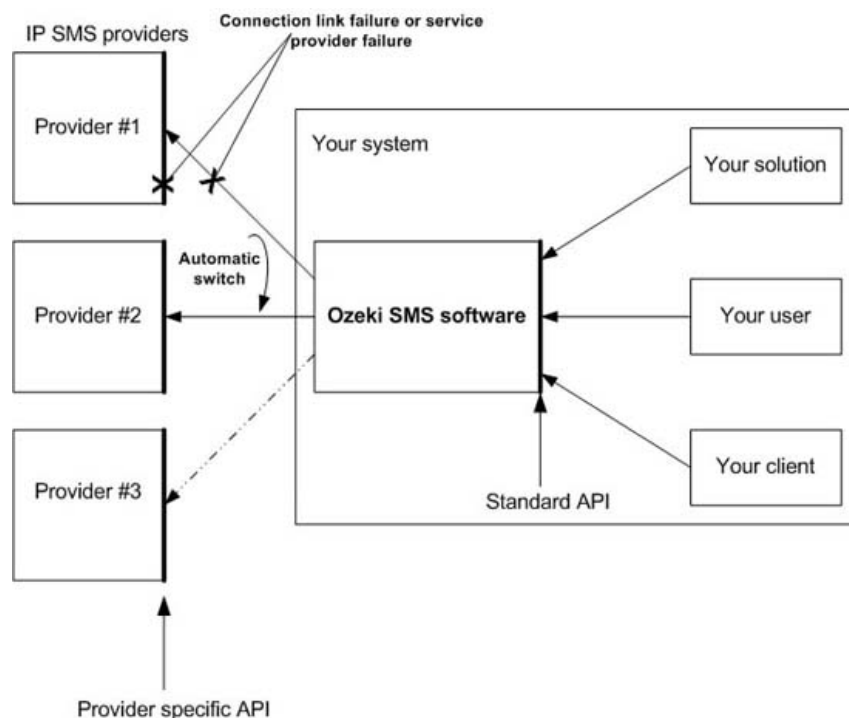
IP SMS providers

Connection link failure or service provider failure

Provider #1

Your system

Your solution

Automatic switch

Provider #2

Ozeki SMS software

Your user

Provider #3

Your client

Standard API

Provider specific API